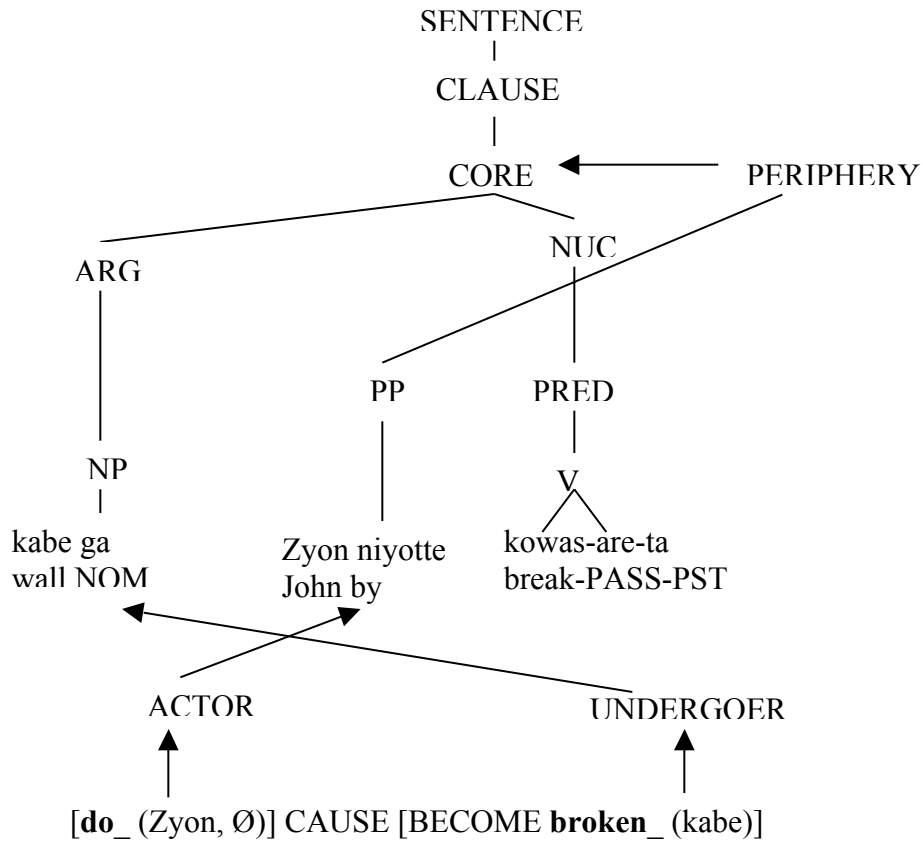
SENTENCE

CLAUSE

CORE

PERIPHERY

ARG

NUC

PP

PRED

NP

V

kabe ga
wall NOM

Zyon niyotte
John by

kowas-are-ta
break-PASS-PST

ACTOR

UNDERGOER

[**do**_ (Zyon, Ø)] CAUSE [BECOME **broken**_ (kabe)]